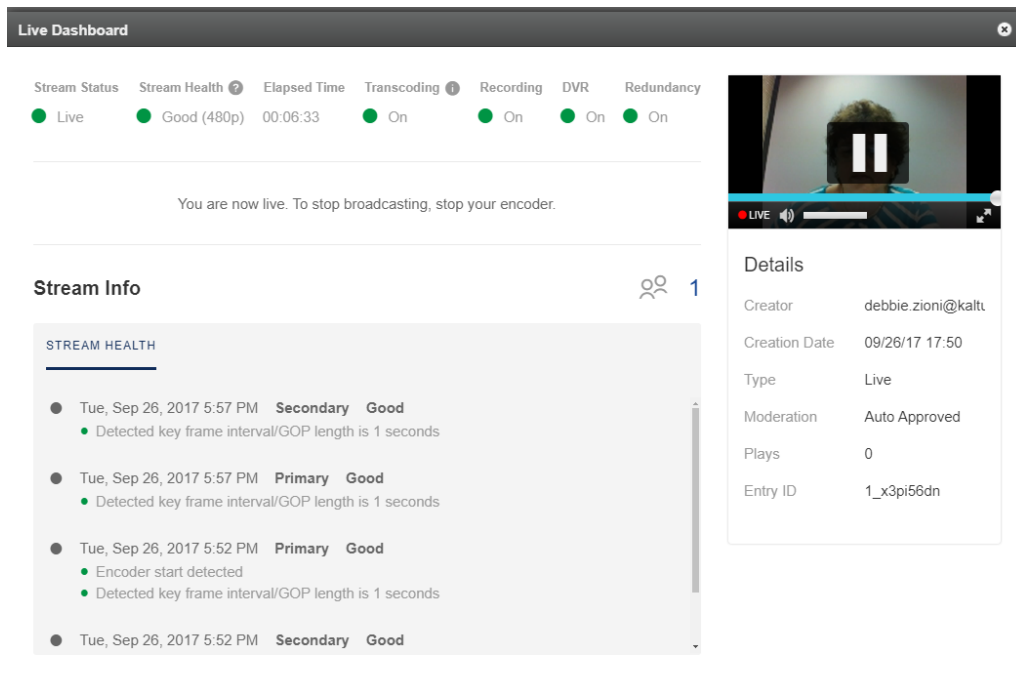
Live Dashboard

| Stream Status | Stream Health | Elapsed Time | Transcoding | Recording | DVR | Redundancy |
|---|---|---|---|---|---|---|
| Live | Good (480p) | 00:06:33 | On | On | On | On |

You are now live. To stop broadcasting, stop your encoder.

Stream Info

1

STREAM HEALTH

Tue, Sep 26, 2017 5:57 PM Secondary Good
Detected key frame interval/GOP length is 1 seconds

Tue, Sep 26, 2017 5:57 PM Primary Good
Detected key frame interval/GOP length is 1 seconds

Tue, Sep 26, 2017 5:52 PM Primary Good
Encoder start detected
Detected key frame interval/GOP length is 1 seconds

Tue, Sep 26, 2017 5:52 PM Secondary Good

LIVE

Details

| | |
|---|---|
| Creator | debbie.zioni@kaltu |
| Creation Date | 09/26/17 17:50 |
| Type | Live |
| Moderation | Auto Approved |
| Plays | 0 |
| Entry ID | 1_x3pi56dn |